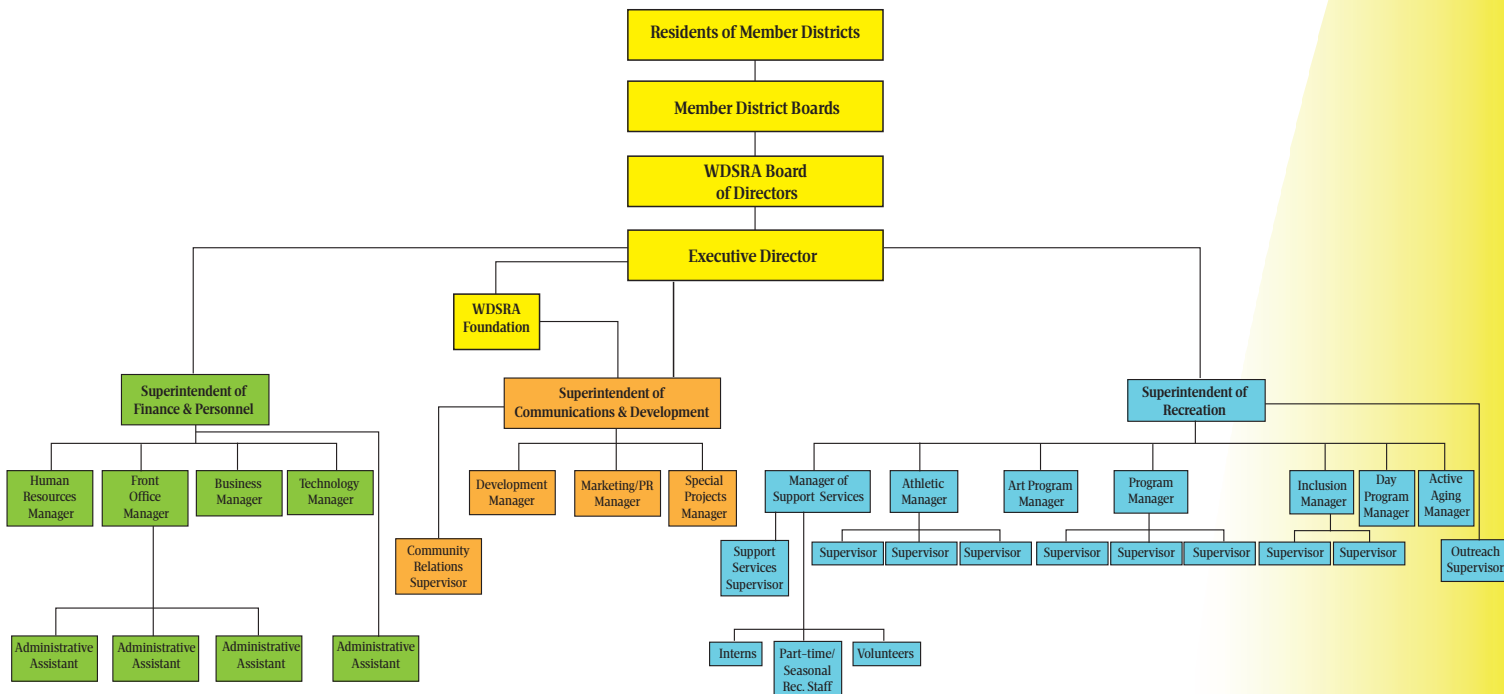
Residents of Member Districts

Member District Boards

WDSRA Board of Directors

Executive Director

WDSRA Foundation

Superintendent of Finance & Personnel

Human Resources Manager

Front Office Manager

Business Manager

Technology Manager

Administrative Assistant

Administrative Assistant

Administrative Assistant

Administrative Assistant

Superintendent of Communications & Development

Community Relations Supervisor

Development Manager

Marketing/PR Manager

Special Projects Manager

Superintendent of Recreation

Manager of Support Services

Support Services Supervisor

Interns

Part-time/ Seasonal Rec. Staff

Volunteers

Athletic Manager

Supervisor

Supervisor

Supervisor

Art Program Manager

Program Manager

Supervisor

Supervisor

Supervisor

Inclusion Manager

Supervisor

Supervisor

Day Program Manager

Active Aging Manager

Outreach Supervisor